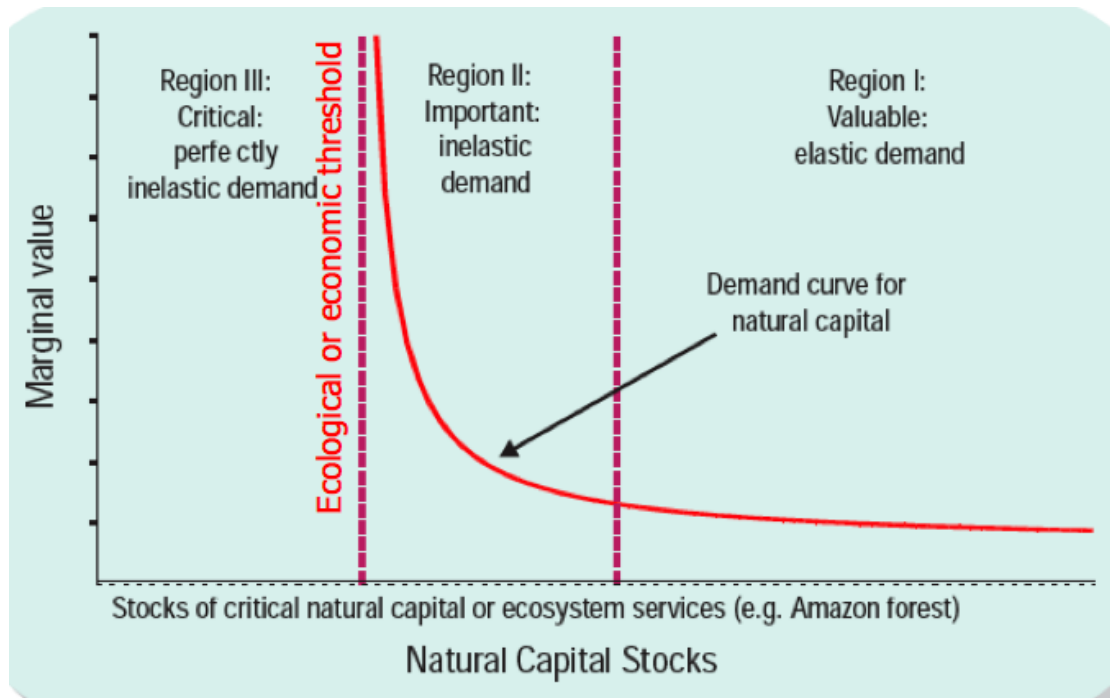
Region III:
Critical:
perfe ctly
inelastic demand

Ecological or economic threshold

Region II:
Important:
inelastic
demand

Region I:
Valuable:
elastic demand

Demand curve for
natural capital

Marginal value

Stocks of critical natural capital or ecosystem services (e.g. Amazon forest)

Natural Capital Stocks